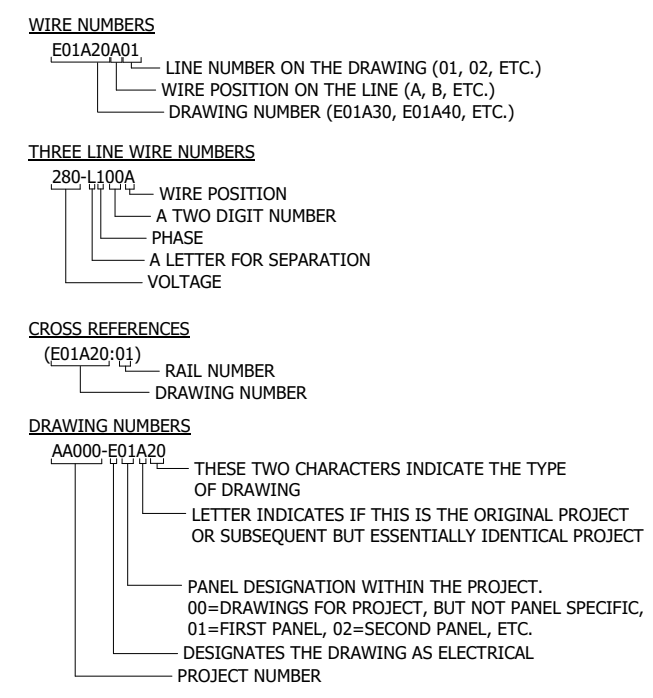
WIRE NUMBERS

E01A20A01

LINE NUMBER ON THE DRAWING (01, 02, ETC.)

WIRE POSITION ON THE LINE (A, B, ETC.)

DRAWING NUMBER (E01A30, E01A40, ETC.)

THREE LINE WIRE NUMBERS

280-L100A

WIRE POSITION

A TWO DIGIT NUMBER

PHASE

A LETTER FOR SEPARATION

VOLTAGE

CROSS REFERENCES

(E01A20:01)

RAIL NUMBER

DRAWING NUMBER

DRAWING NUMBERS

AA000-E01A20

THESE TWO CHARACTERS INDICATE THE TYPE OF DRAWING

LETTER INDICATES IF THIS IS THE ORIGINAL PROJECT OR SUBSEQUENT BUT ESSENTIALLY IDENTICAL PROJECT

PANEL DESIGNATION WITHIN THE PROJECT. 00=DRAWINGS FOR PROJECT, BUT NOT PANEL SPECIFIC, 01=FIRST PANEL, 02=SECOND PANEL, ETC.

DESIGNATES THE DRAWING AS ELECTRICAL

PROJECT NUMBER